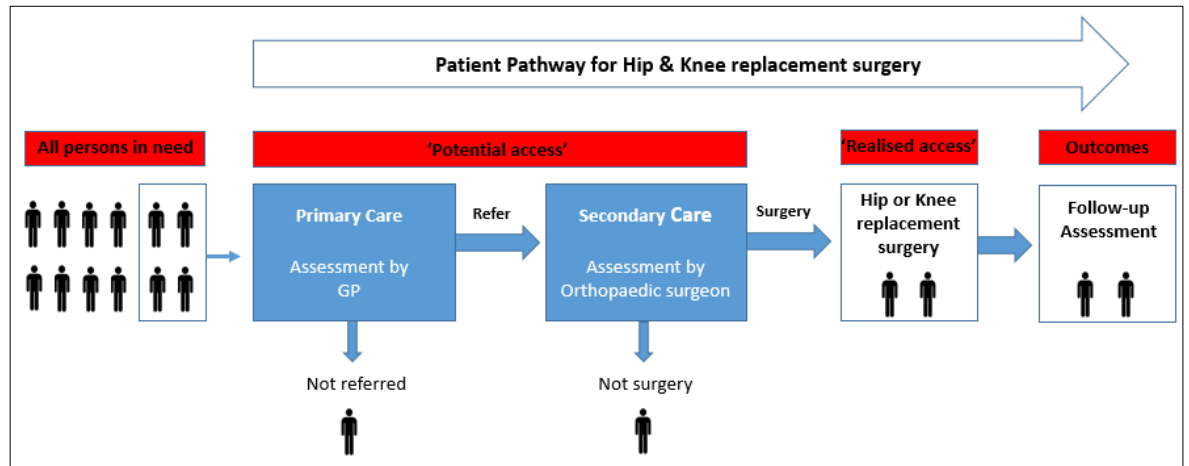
Patient Pathway for Hip & Knee replacement surgery

All persons in need

'Potential access'

'Realised access'

Outcomes

Primary Care

Assessment by GP

Refer

Secondary Care

Assessment by Orthopaedic surgeon

Surgery

Hip or Knee replacement surgery

Follow-up Assessment

Not referred

Not surgery